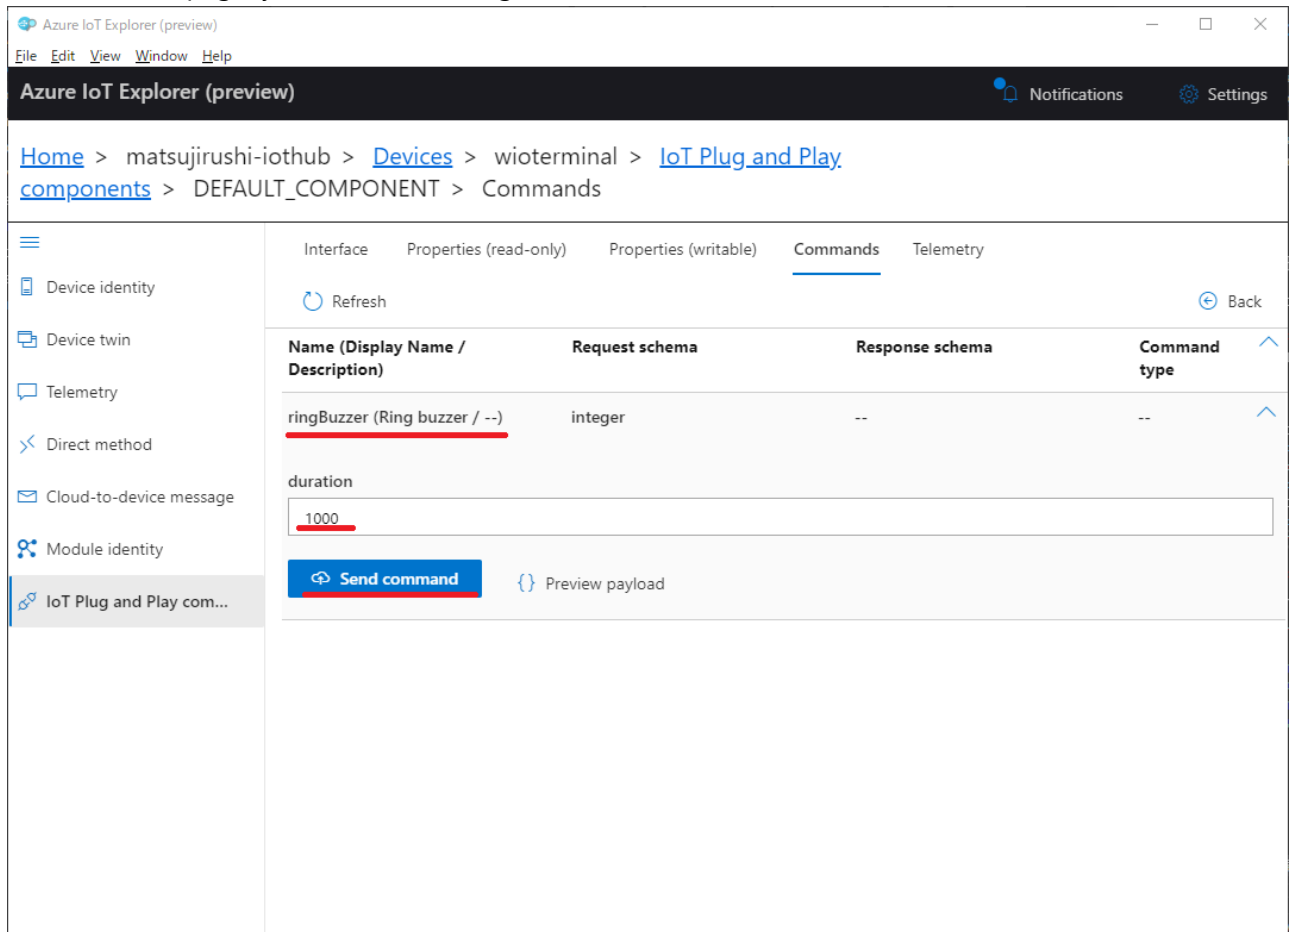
Azure IoT Explorer (preview)

File Edit View Window Help

Azure IoT Explorer (preview)

Notifications Settings

Home > matsujirushi-iothub > Devices > wioterminal > IoT Plug and Play components > DEFAULT_COMPONENT > Commands

Device identity
Device twin
Telemetry
Direct method
Cloud-to-device message
Module identity
IoT Plug and Play com...

Interface Properties (read-only) Properties (writable) Commands Telemetry

Refresh

Back

| Name (Display Name / Description) | Request schema | Response schema | Command type |
|---|---|---|---|
| ringBuzzer (Ring buzzer / --) | integer | -- | -- |

duration

1000

Send command

Preview payload